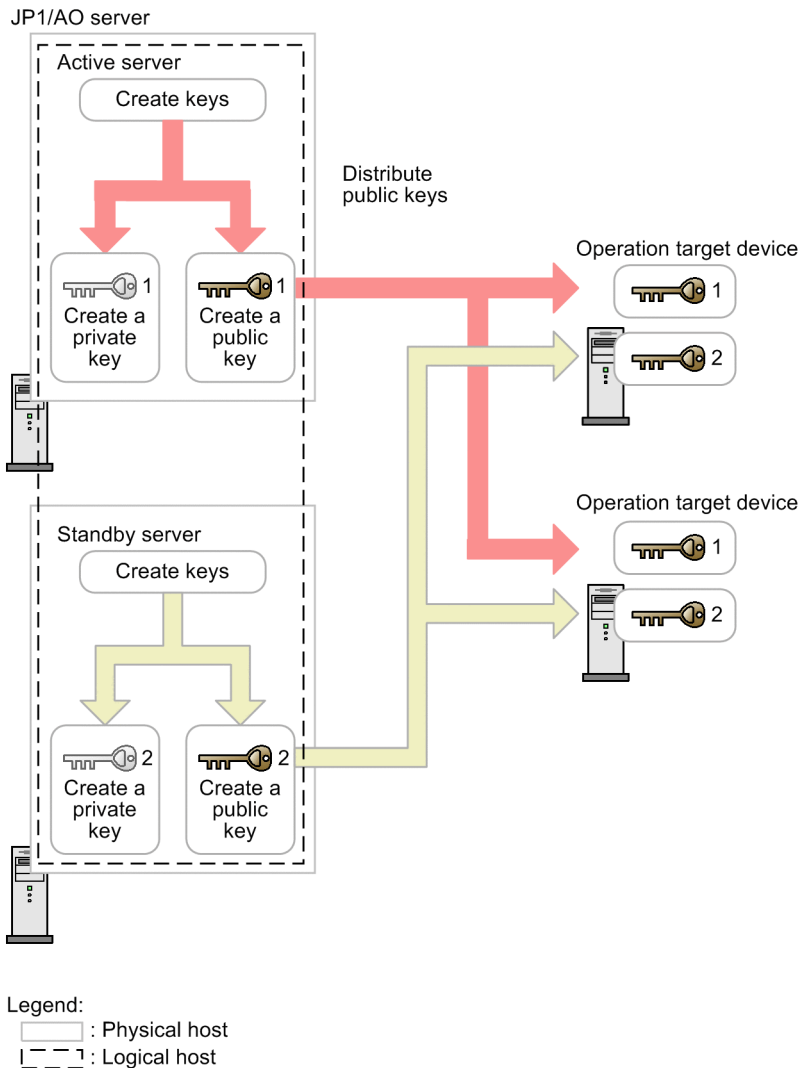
JP1/AO server

Active server

Create keys

1 Create a private key

1 Create a public key

Distribute public keys

Operation target device

1

2

Operation target device

1

2

Standby server

Create keys

2 Create a private key

2 Create a public key

Legend:
: Physical host
: Logical host